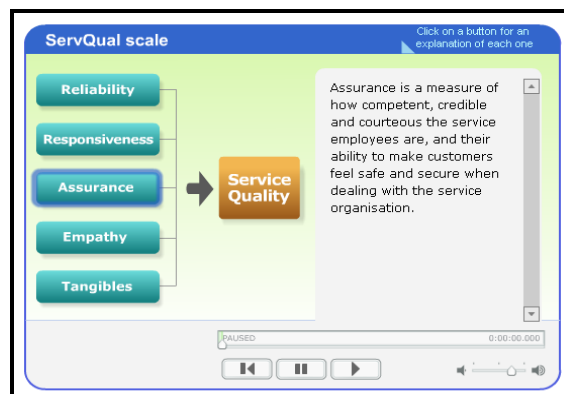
ServQual scale

Click on a button for an explanation of each one

Reliability

Responsiveness

Assurance

Empathy

Tangibles

Service Quality

Assurance is a measure of how competent, credible and courteous the service employees are, and their ability to make customers feel safe and secure when dealing with the service organisation.

PAUSED

0:00:00.000